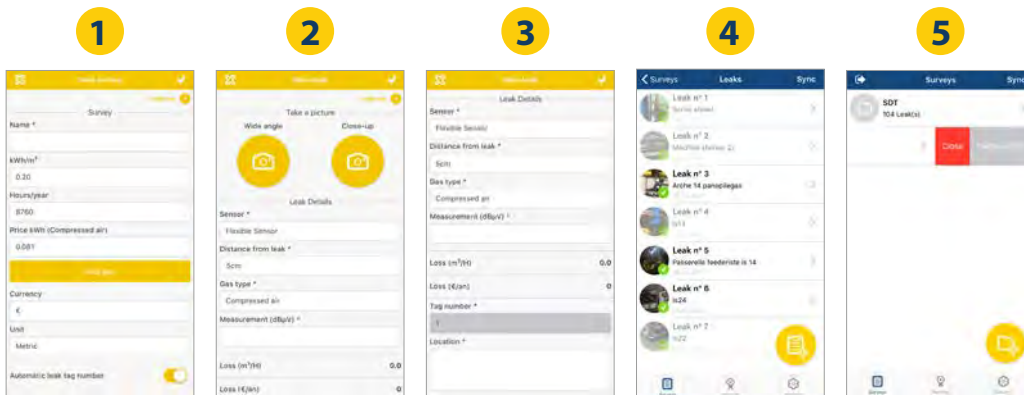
1

Survey

Name *

kWh/m³

0.20

Hours/year

8760

Price kWh (Compressed air)

0.081

Currency

€

Unit

Metric

Automatic leak tag number

2

Take a picture

Wide angle

Close-up

Leak Details

Sensor *

Flexible Sensor

Distance from leak *

5cm

Gas type *

Compressed air

Measurement (dBµV) *

Loss (m³/H)

0.0

Loss (€/an)

0

3

Leak Details

Sensor *

Flexible Sensor

Distance from leak *

5cm

Gas type *

Compressed air

Measurement (dBµV) *

Loss (m³/H)

0.0

Loss (€/an)

0

Tag number *

Location *

4

< Surveys

Leaks

Sync

Leak n° 1

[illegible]

Leak n° 2

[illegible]

Leak n° 3

Arche 14 panoplieges

Leak n° 4

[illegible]

Leak n° 5

Passerelle feederiste is 14

Leak n° 6

is24

Leak n° 7

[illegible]

5

Surveys

Sync

SDT

104 Leak(s)

Close